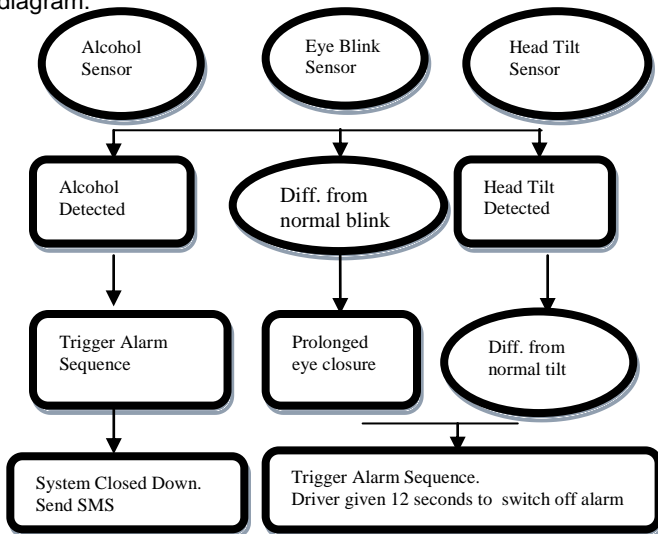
diagram.

Alcohol Sensor

Eye Blink Sensor

Head Tilt Sensor

Alcohol Detected

Diff. from normal blink

Head Tilt Detected

Trigger Alarm Sequence

Prolonged eye closure

Diff. from normal tilt

System Closed Down. Send SMS

Trigger Alarm Sequence. Driver given 12 seconds to switch off alarm